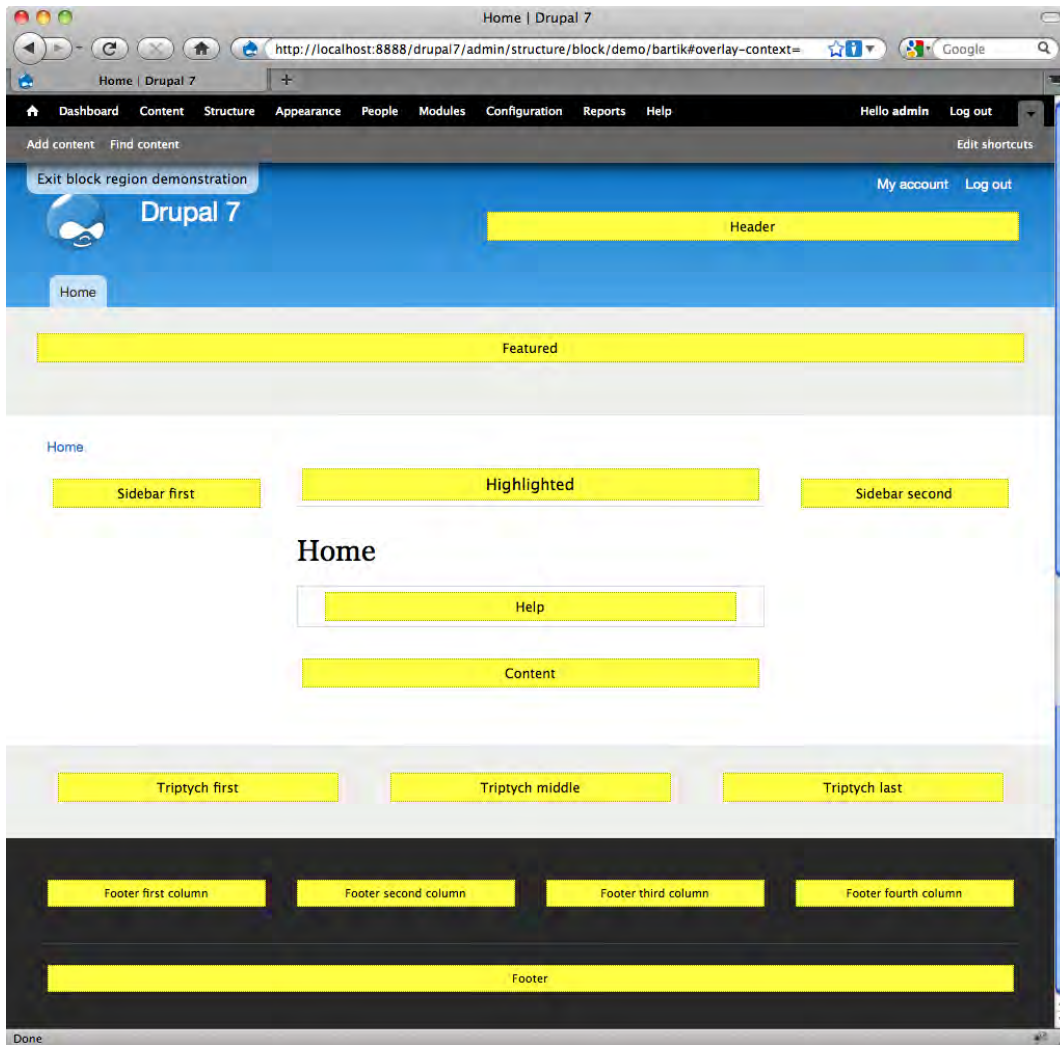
Home | Drupal 7

http://localhost:8888/drupal7/admin/structure/block/demo/bartik#overlay-context=

Google

Home | Drupal 7

Dashboard Content Structure Appearance People Modules Configuration Reports Help

Hello admin Log out

Add content Find content

Edit shortcuts

Exit block region demonstration

My account Log out

Drupal 7

Header

Home

Featured

Home

Sidebar first

Highlighted

Sidebar second

Home

Help

Content

Triptych first

Triptych middle

Triptych last

Footer first column

Footer second column

Footer third column

Footer fourth column

Footer

Done